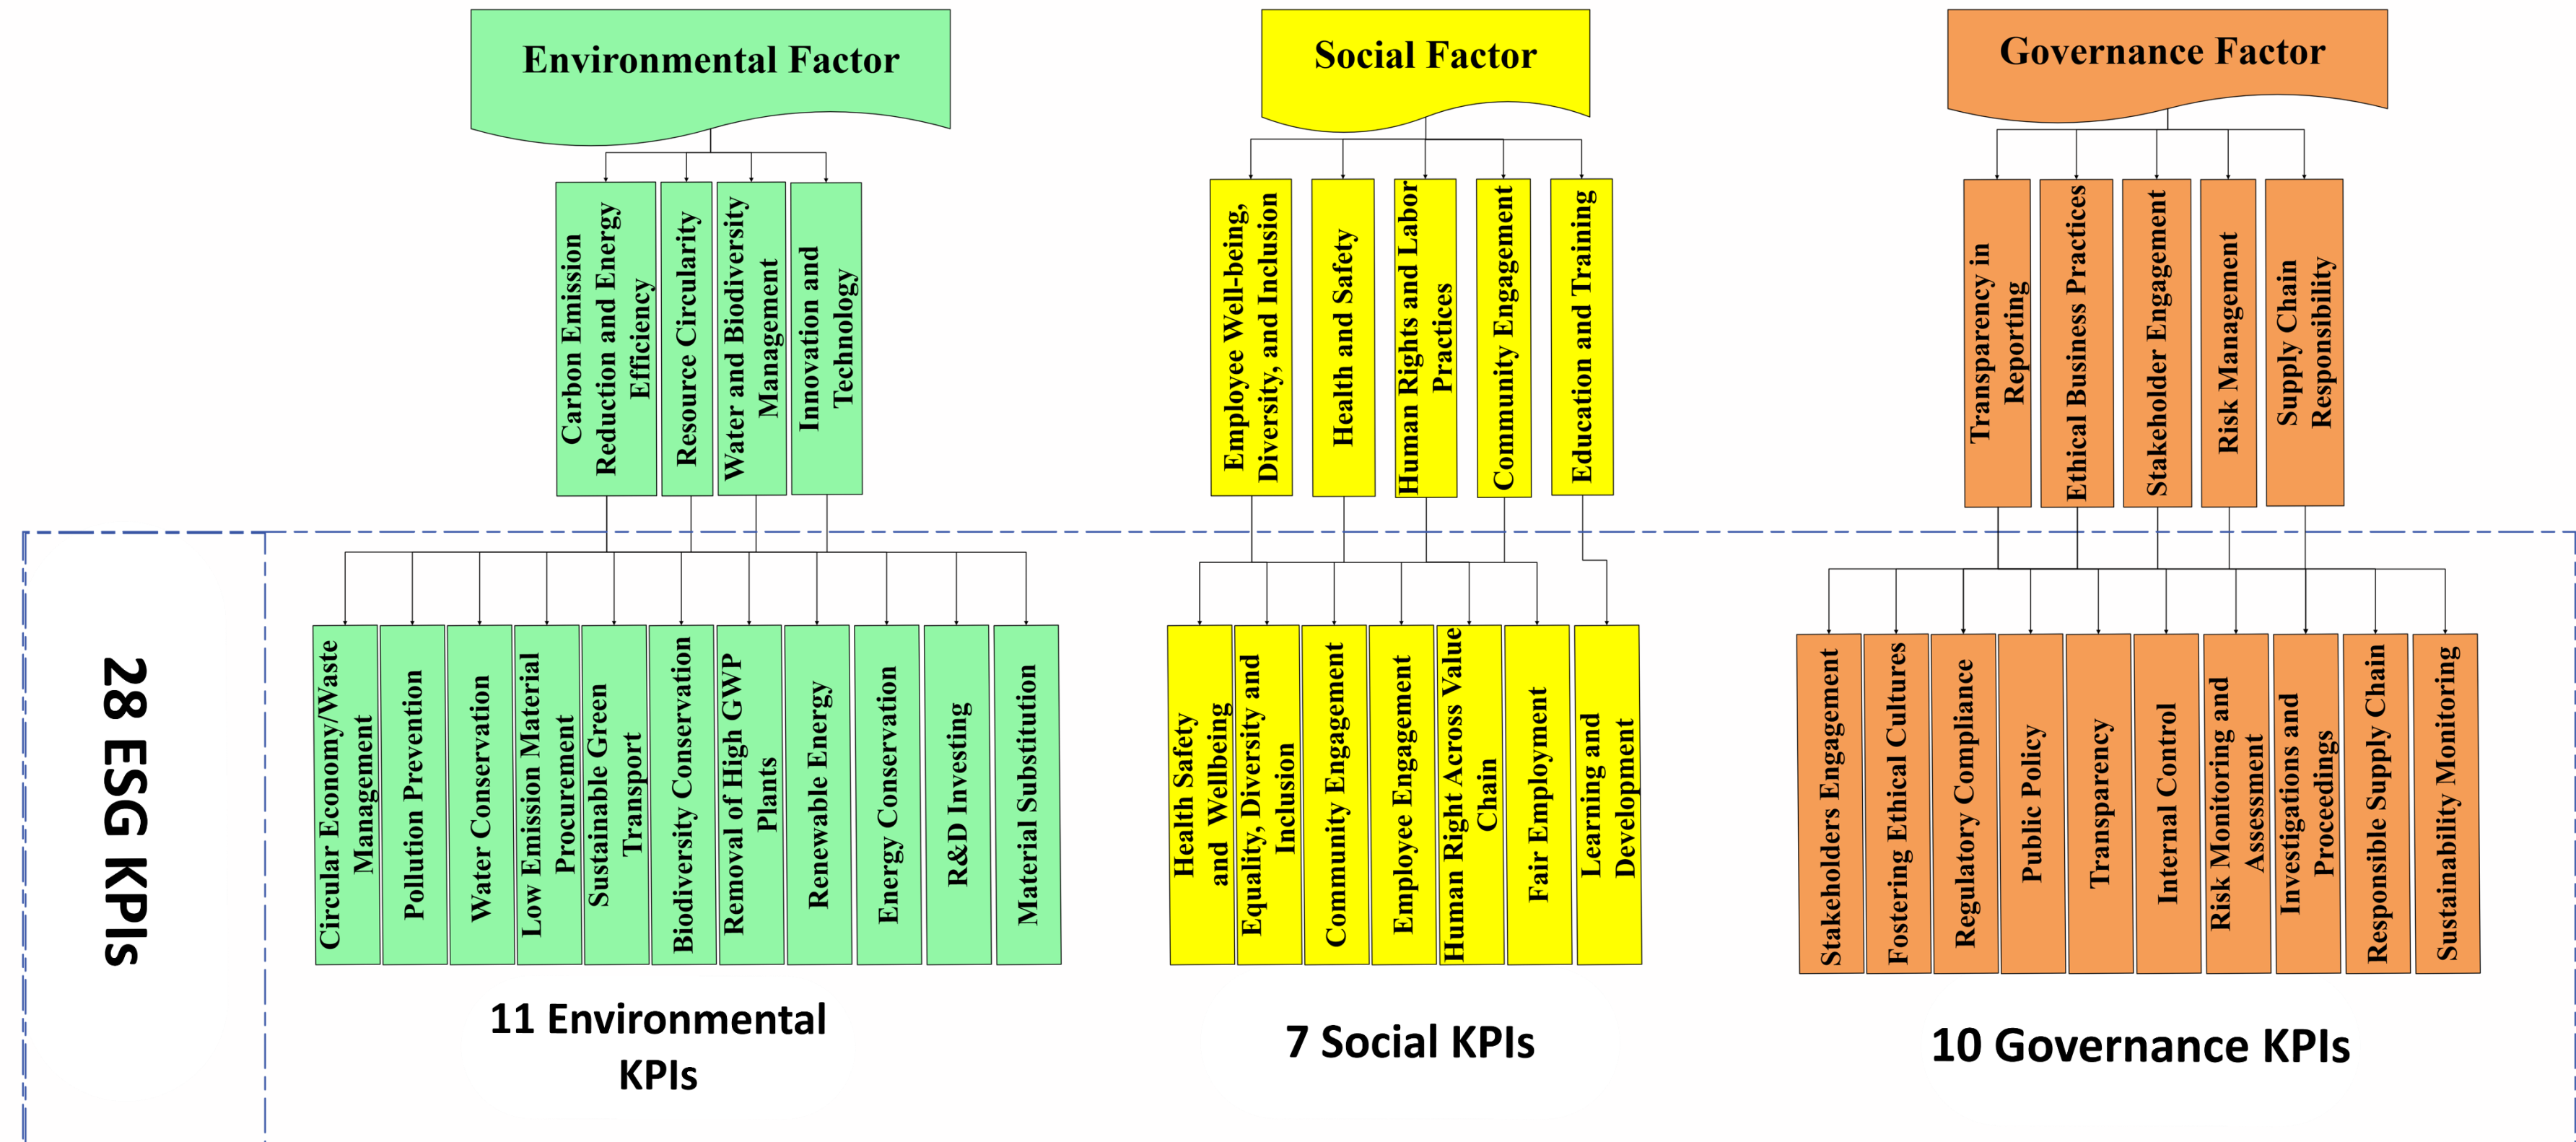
Environmental Factor

Carbon Emission Reduction and Energy Efficiency

Resource Circularity

Water and Biodiversity Management

Innovation and Technology

Social Factor

Employee Well-being, Diversity, and Inclusion

Health and Safety

Human Rights and Labor Practices

Community Engagement

Education and Training

Governance Factor

Transparency in Reporting

Ethical Business Practices

Stakeholder Engagement

Risk Management

Supply Chain Responsibility

28 ESG KPIs

Circular Economy/Waste Management

Pollution Prevention

Water Conservation

Low Emission Material Procurement

Sustainable Green Transport

Biodiversity Conservation

Removal of High GWP Plants

Renewable Energy

Energy Conservation

R&D Investing

Material Substitution

11 Environmental KPIs

Health Safety and Wellbeing

Equality, Diversity and Inclusion

Community Engagement

Employee Engagement

Human Right Across Value Chain

Fair Employment

Learning and Development

7 Social KPIs

Stakeholders Engagement

Fostering Ethical Cultures

Regulatory Compliance

Public Policy

Transparency

Internal Control

Risk Monitoring and Assessment

Investigations and Proceedings

Responsible Supply Chain

Sustainability Monitoring

10 Governance KPIs